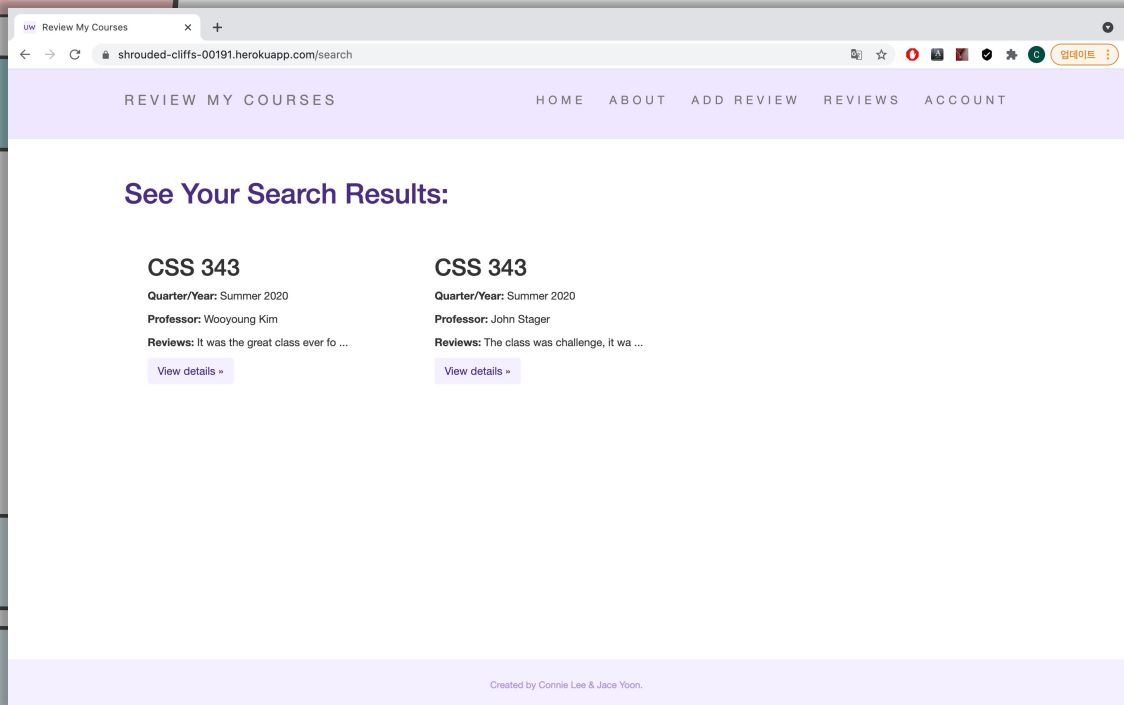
UW Review My Courses ×
+

shrouded-cliffs-00191.herokuapp.com/search

C 업데이트

REVIEW MY COURSES

HOME ABOUT ADD REVIEW REVIEWS ACCOUNT

See Your Search Results:

CSS 343

**Quarter/Year:** Summer 2020

**Professor:** Wooyoung Kim

**Reviews:** It was the great class ever fo ...

View details »

CSS 343

**Quarter/Year:** Summer 2020

**Professor:** John Stager

**Reviews:** The class was challenge, it wa ...

View details »

Created by Connie Lee & Jace Yoon.